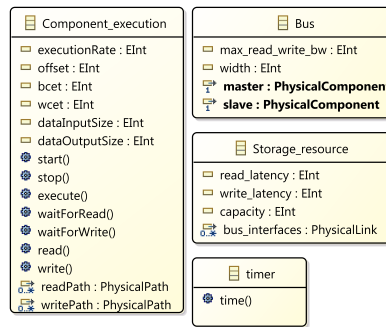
Component_execution
executionRate : EInt
offset : EInt
bcet : EInt
wcet : EInt
dataInputSize : EInt
dataOutputSize : EInt
start()
stop()
execute()
waitForRead()
waitForWrite()
read()
write()
0..* readPath : PhysicalPath
0..* writePath : PhysicalPath

Bus
max_read_write_bw : EInt
width : EInt
1 master : PhysicalComponen
1 slave : PhysicalComponent

Storage_resource
read_latency : EInt
write_latency : EInt
capacity : EInt
0..* bus_interfaces : PhysicalLink

timer
time()